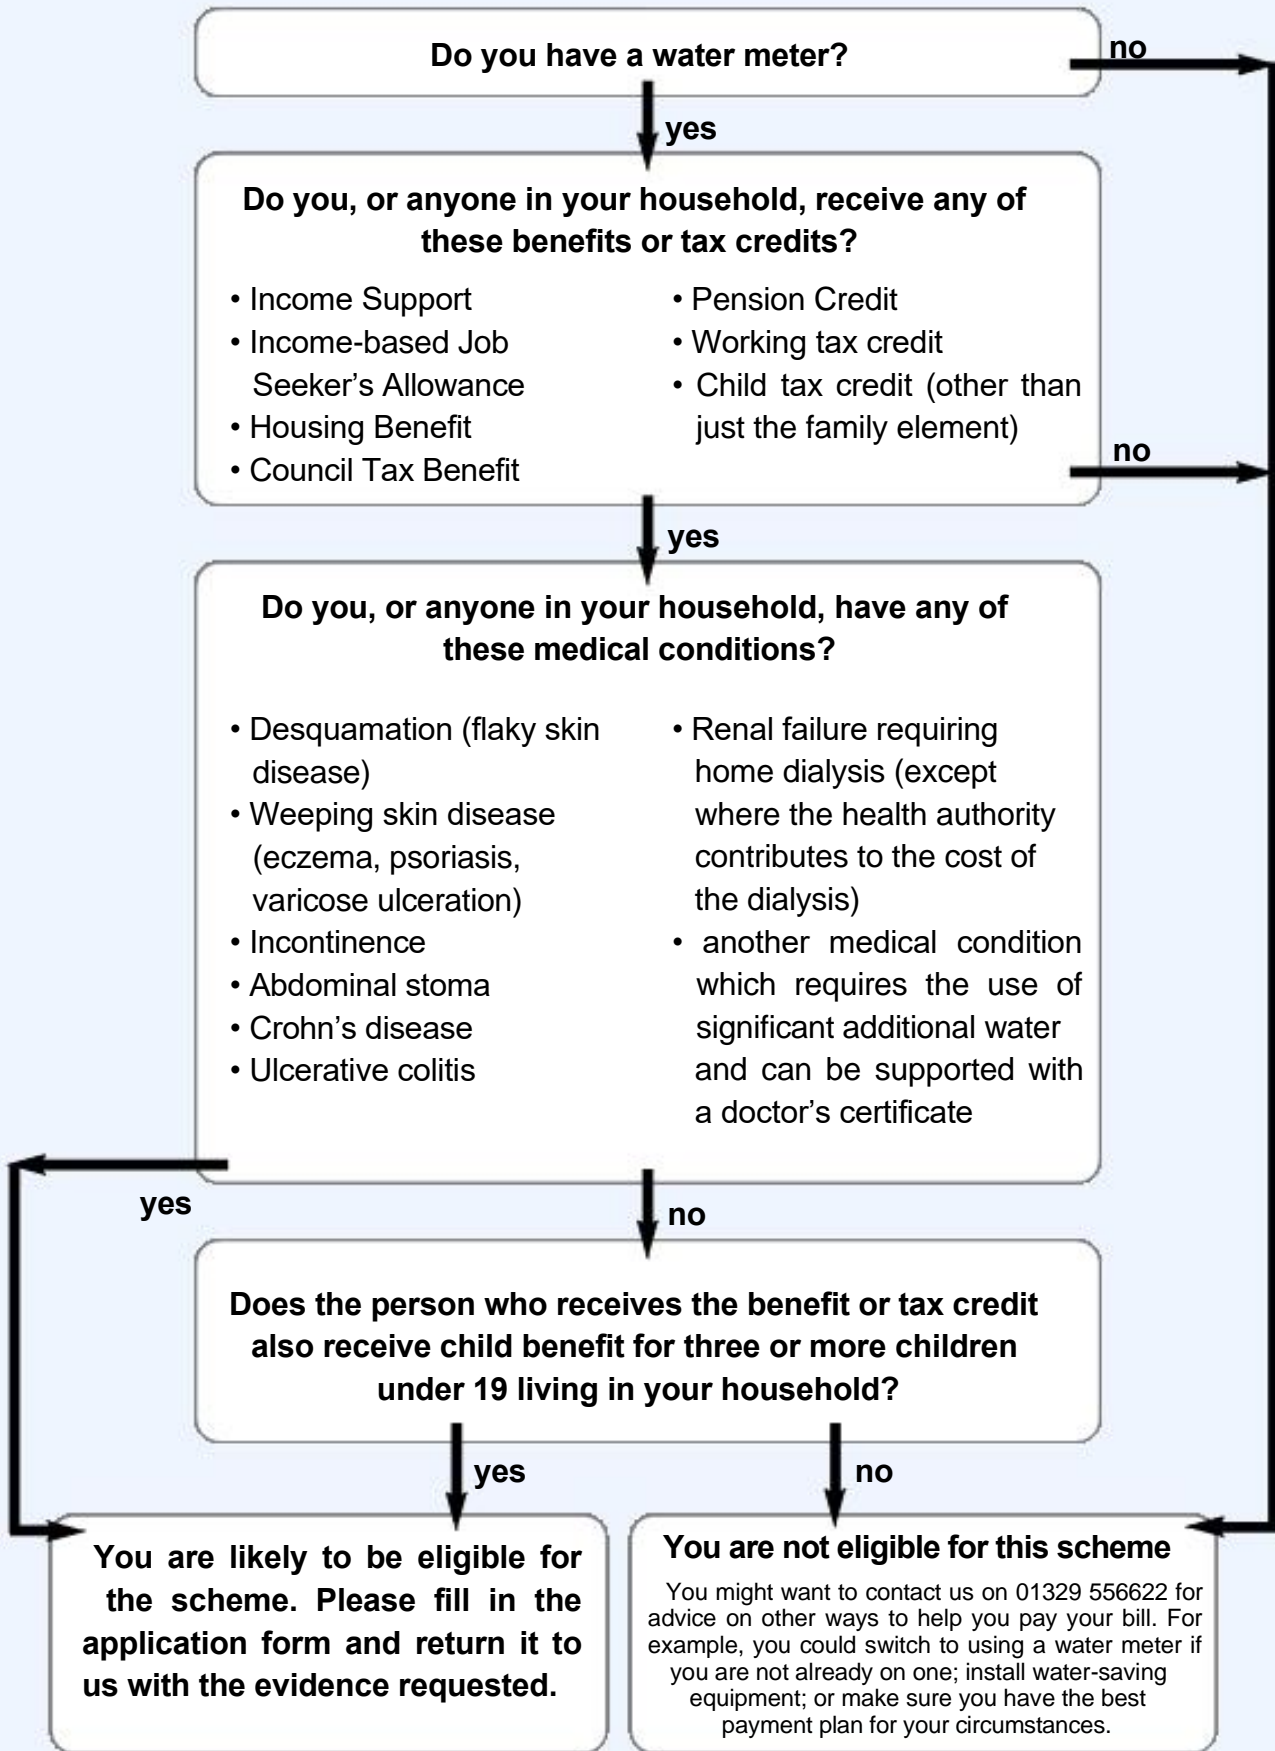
Do you have a water meter?

no

yes

Do you, or anyone in your household, receive any of these benefits or tax credits?

• Income Support
• Income-based Job Seeker's Allowance
• Housing Benefit
• Council Tax Benefit

• Pension Credit
• Working tax credit
• Child tax credit (other than just the family element)

no

yes

Do you, or anyone in your household, have any of these medical conditions?

• Desquamation (flaky skin disease)
• Weeping skin disease (eczema, psoriasis, varicose ulceration)
• Incontinence
• Abdominal stoma
• Crohn's disease
• Ulcerative colitis

• Renal failure requiring home dialysis (except where the health authority contributes to the cost of the dialysis)
• another medical condition which requires the use of significant additional water and can be supported with a doctor's certificate

yes

no

Does the person who receives the benefit or tax credit also receive child benefit for three or more children under 19 living in your household?

yes

no

You are likely to be eligible for the scheme. Please fill in the application form and return it to us with the evidence requested.

You are not eligible for this scheme

You might want to contact us on 01329 556622 for advice on other ways to help you pay your bill. For example, you could switch to using a water meter if you are not already on one; install water-saving equipment; or make sure you have the best payment plan for your circumstances.